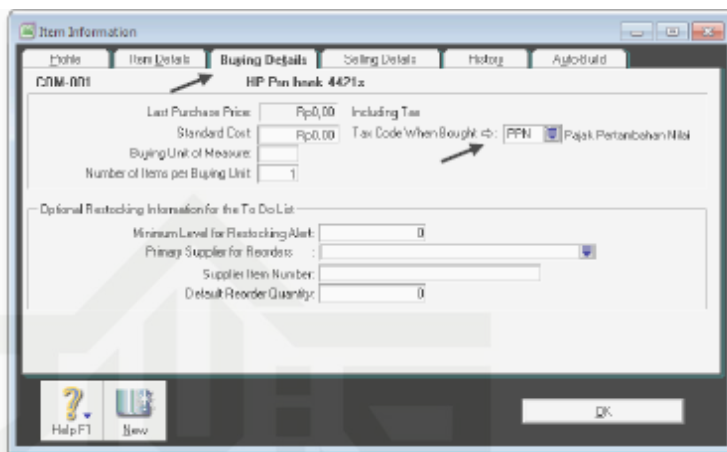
Item Information

Profile | Item Details | Buying Details | Selling Details | History | Auto-Build

COM-001 HP Pro book 4421s

Last Purchase Price: Rp0,00 Including Tax
Standard Cost: Rp0,00 Tax Code When Bought ⇨: PPN Pajak Pertambahan Nilai
Buying Unit of Measure:
Number of Items per Buying Unit: 1

Optional Restocking Information for the To Do List
Minimum Level for Restocking Alert: 0
Primary Supplier for Reorders :
Supplier Item Number:
Default Reorder Quantity: 0

Help F1 New OK